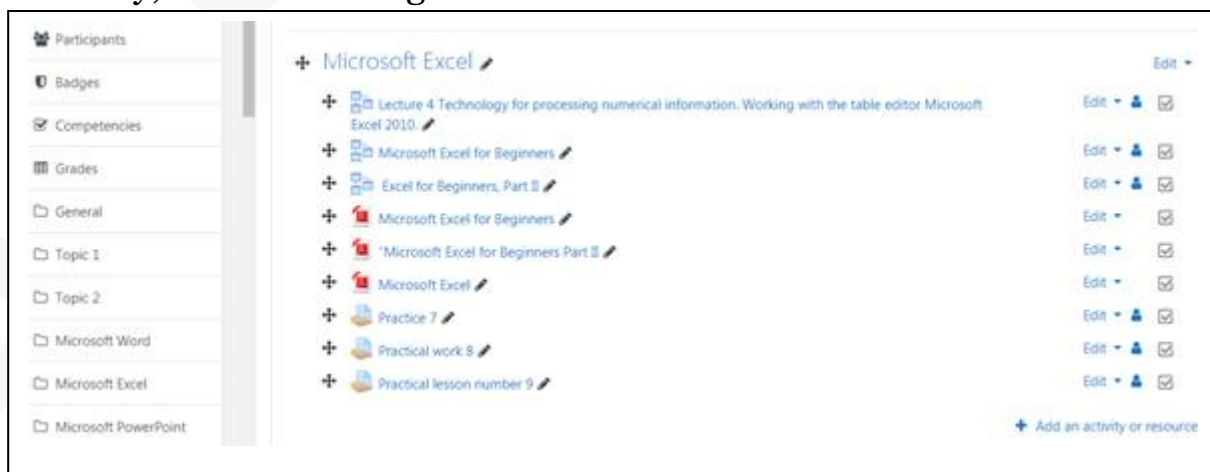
Participants

Badges

Competencies

Grades

General

Topic 1

Topic 2

Microsoft Word

Microsoft Excel

Microsoft PowerPoint

Microsoft Excel

Edit

Lecture 4 Technology for processing numerical information. Working with the table editor Microsoft Excel 2010.

Edit

Microsoft Excel for Beginners

Edit

Excel for Beginners, Part II

Edit

Microsoft Excel for Beginners

Edit

"Microsoft Excel for Beginners Part II

Edit

Microsoft Excel

Edit

Practice 7

Edit

Practical work 8

Edit

Practical lesson number 9

Edit

Add an activity or resource